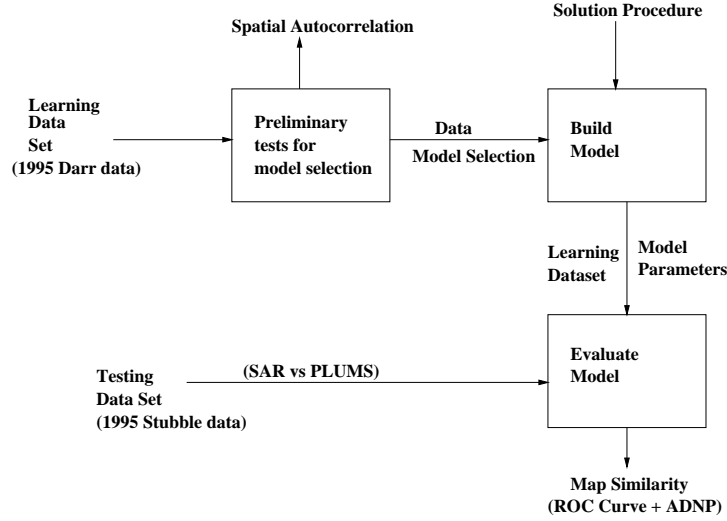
Spatial Autocorrelation

Solution Procedure

Learning Data Set (1995 Darr data)

Preliminary tests for model selection

Data

Model Selection

Build Model

Learning Dataset

Model Parameters

Testing Data Set (1995 Stubble data)

(SAR vs PLUMS)

Evaluate Model

Map Similarity (ROC Curve + ADNP)